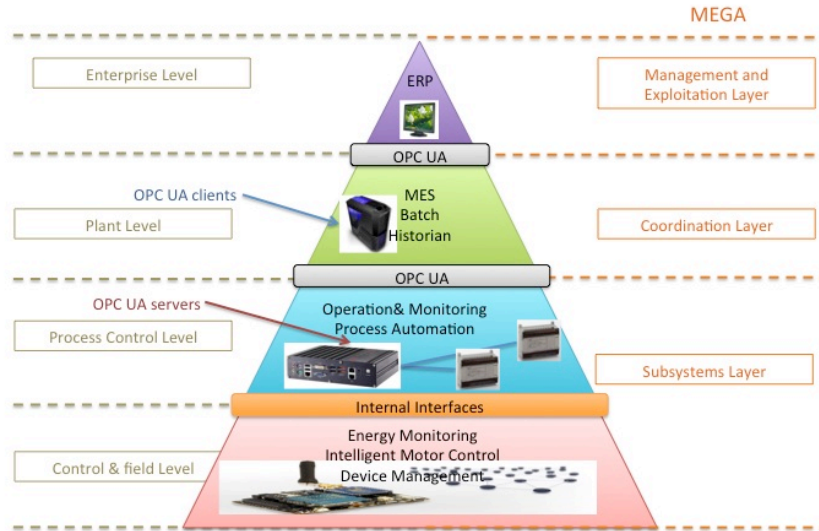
MEGA

Enterprise Level

ERP

Management and Exploitation Layer

OPC UA

OPC UA clients

Plant Level

MES
Batch
Historian

Coordination Layer

OPC UA

OPC UA servers

Operation& Monitoring
Process Automation

Process Control Level

Subsystems Layer

Internal Interfaces

Energy Monitoring
Intelligent Motor Control
Device Management

Control & field Level